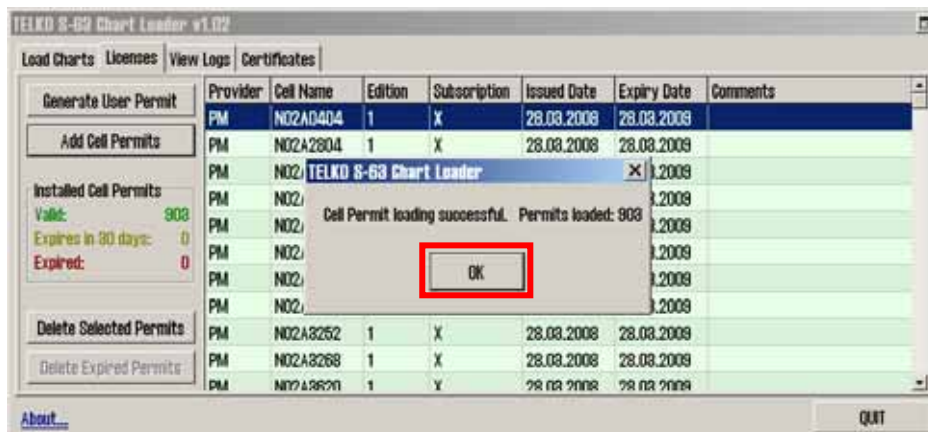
TELKO S-63 Chart Loader v1.02

Load Charts | Licenses | View Logs | Certificates

Generate User Permit

Add Cell Permits

Installed Cell Permits
Valid: 903
Expires in 30 days: 0
Expired: 0

Delete Selected Permits

Delete Expired Permits

| Provider | Cell Name | Edition | Subscription | Issued Date | Expiry Date | Comments |
|---|---|---|---|---|---|---|
| PM | N02A0404 | 1 | X | 28.03.2008 | 28.03.2009 | |
| PM | N02A2804 | 1 | X | 28.03.2008 | 28.03.2009 | |
| PM | N02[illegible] | | | | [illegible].2009 | |
| PM | N02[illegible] | | | | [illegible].2009 | |
| PM | N02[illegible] | | | | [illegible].2009 | |
| PM | N02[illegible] | | | | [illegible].2009 | |
| PM | N02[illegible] | | | | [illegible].2009 | |
| PM | N02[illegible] | | | | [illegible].2009 | |
| PM | N02A3252 | 1 | X | 28.03.2008 | 28.03.2009 | |
| PM | N02A3268 | 1 | X | 28.03.2008 | 28.03.2009 | |
| PM | N02A3620 | 1 | X | 28.03.2008 | 28.03.2009 | |

TELKO S-63 Chart Loader
Cell Permit loading successful. Permits loaded: 903
OK

About...

QUIT